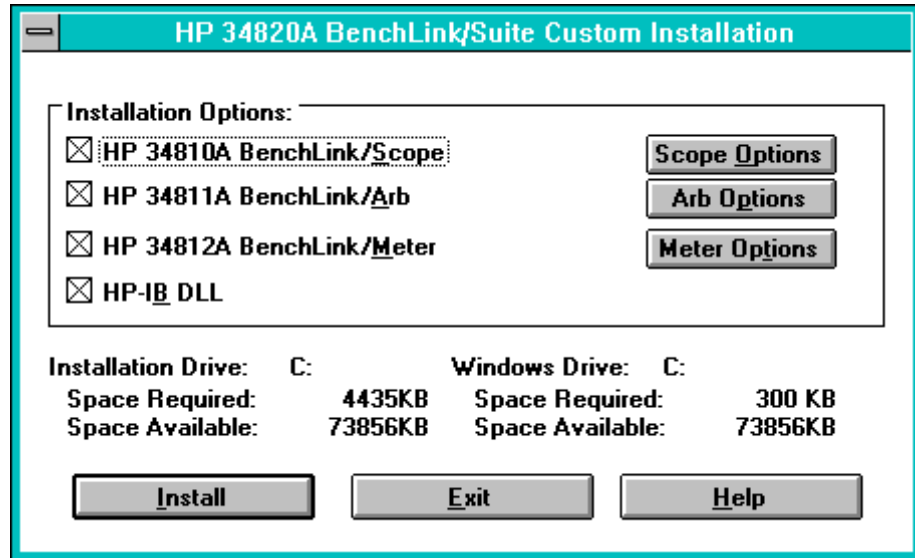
HP 34820A BenchLink/Suite Custom Installation

Installation Options:

☒ HP 34810A BenchLink/Scope

☒ HP 34811A BenchLink/Arb

☒ HP 34812A BenchLink/Meter

☒ HP-IB DLL

Scope Options

Arb Options

Meter Options

| Installation Drive: | C: | Windows Drive: | C: |
|---|---|---|---|
| Space Required: | 4435KB | Space Required: | 300 KB |
| Space Available: | 73856KB | Space Available: | 73856KB |

Install

Exit

Help